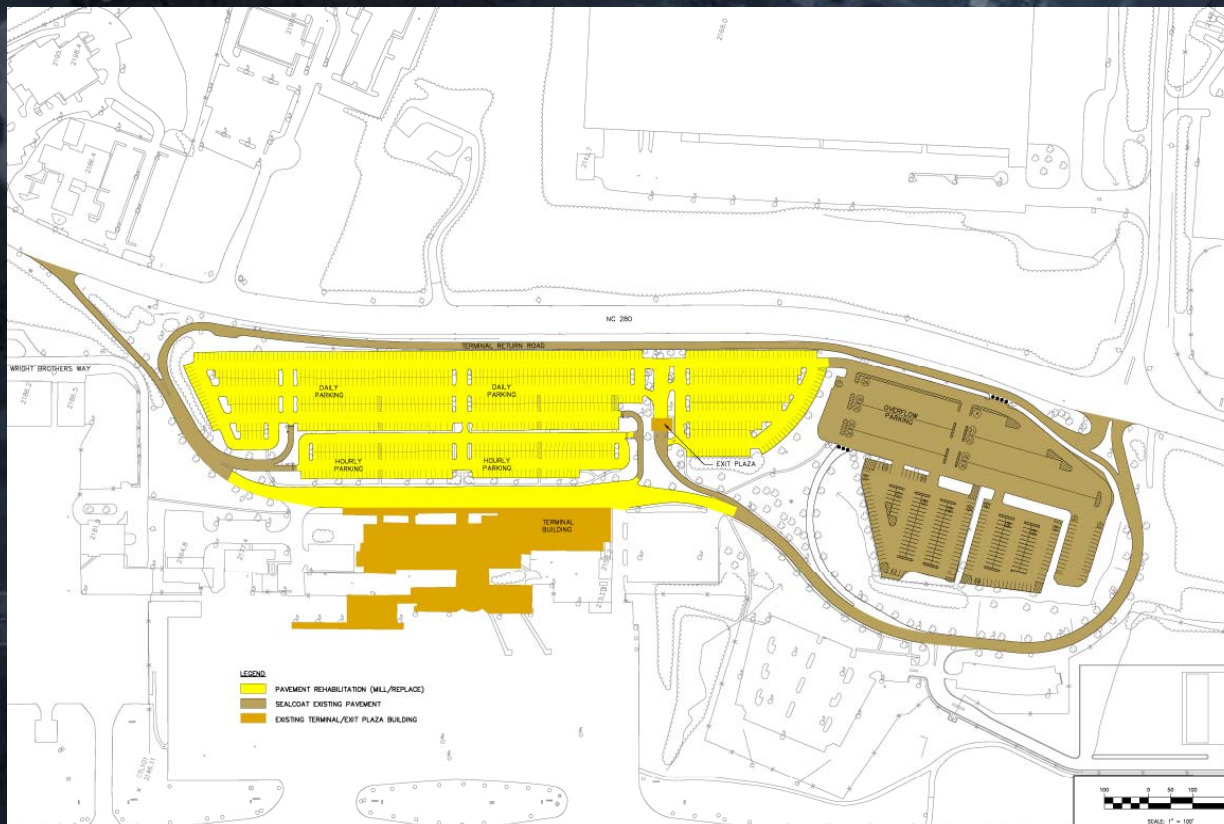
NC 280

TERMINAL RETURN ROAD

WRIGHT BROTHERS WAY

DAILY PARKING

DAILY PARKING

HOURLY PARKING

HOURLY PARKING

OVERFLOW PARKING

EXIT PLAZA

TERMINAL BUILDING

LEGEND:
PAVEMENT REHABILITATION (MILL/REPLACE)
SEALCOAT EXISTING PAVEMENT
EXISTING TERMINAL/EXIT PLAZA BUILDING

100 0 50 100

SCALE: 1" = 100'